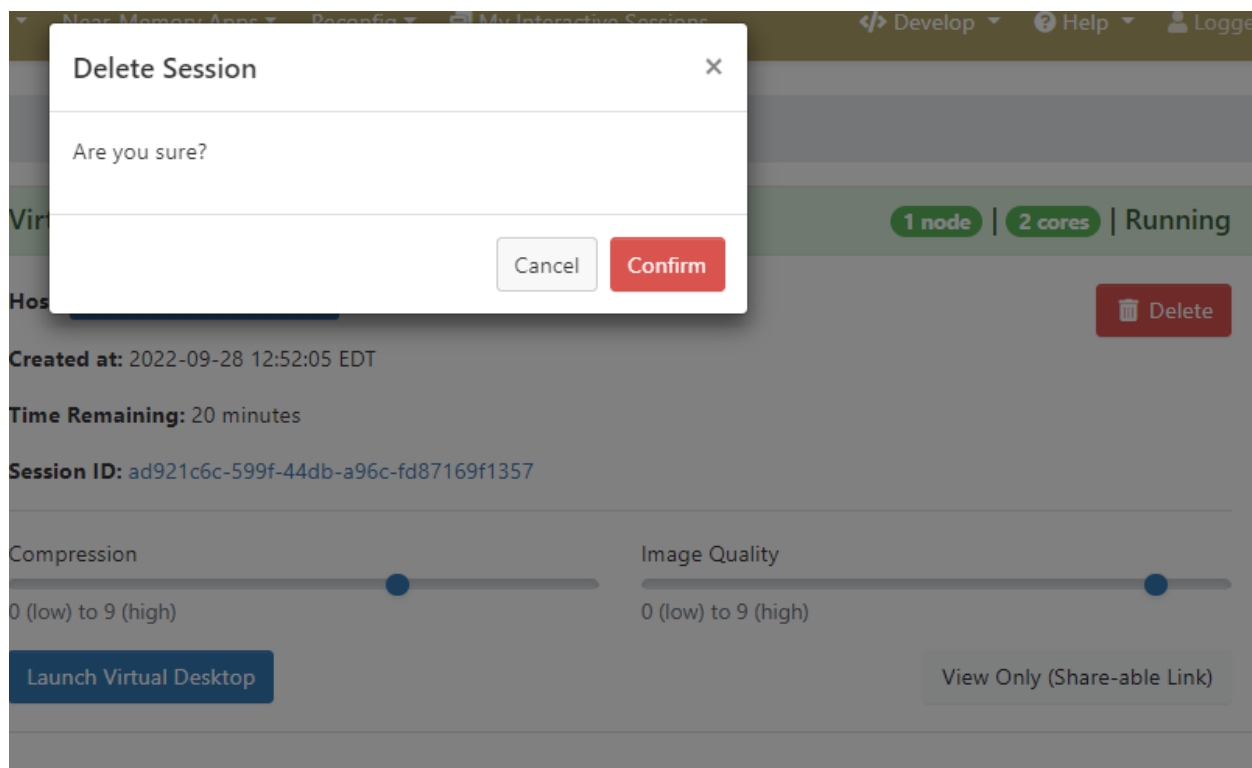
Near-Memory Apps ▾ Reconfig ▾ My Interactive Sessions Develop ▾ Help ▾ Logge

Delete Session ×

Are you sure?

Cancel Confirm

Vir 1 node | 2 cores | Running

Hos Delete

Created at: 2022-09-28 12:52:05 EDT

Time Remaining: 20 minutes

Session ID: ad921c6c-599f-44db-a96c-fd87169f1357

Compression
0 (low) to 9 (high)

Image Quality
0 (low) to 9 (high)

Launch Virtual Desktop

View Only (Share-able Link)